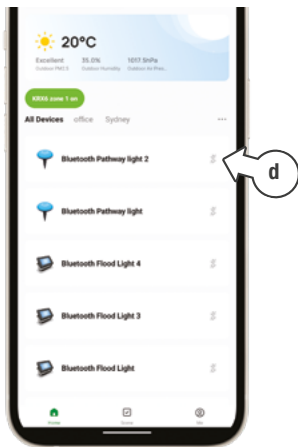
20°C

Excellent
Outdoor PM2.5

35.0%
Outdoor Humidity

1017.5hPa
Outdoor Air Pres...

KRX6 zone 1 on

All Devices office Sydney ...

Bluetooth Pathway light 2

d

Bluetooth Pathway light

Bluetooth Flood Light 4

Bluetooth Flood Light 3

Bluetooth Flood Light

Home Scene Me